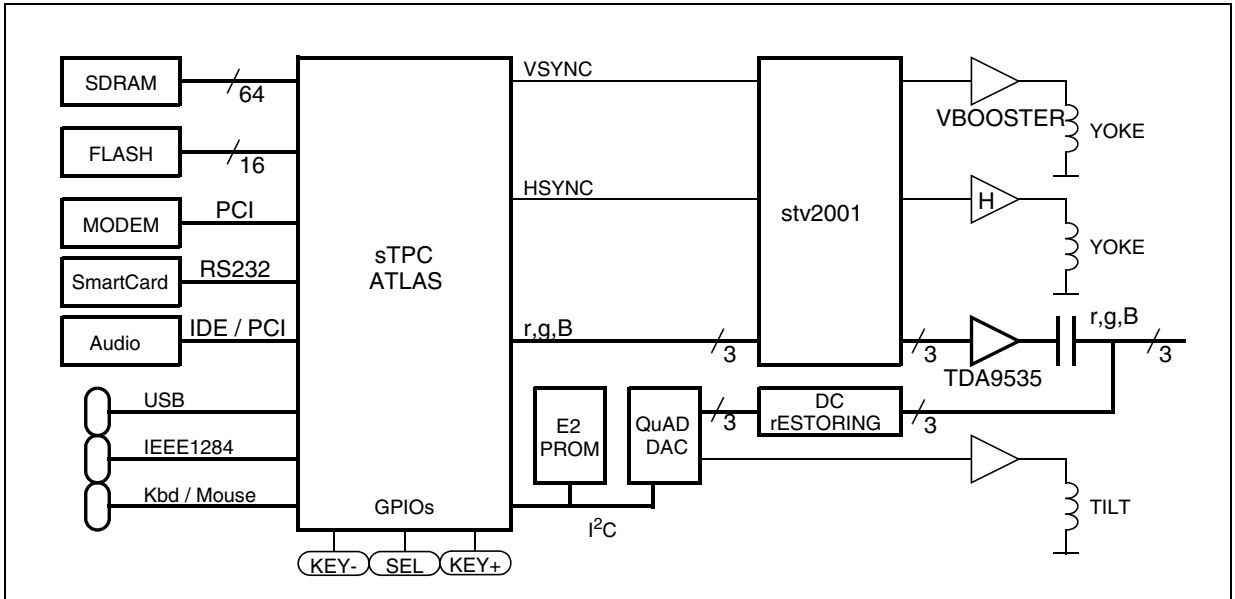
SDRAM
64
FLASH
16
MODEM
PCI
SmartCard
RS232
Audio
IDE / PCI
USB
IEEE1284
Kbd / Mouse
sTPC
ATLAS
GPIOs
KEY-
SEL
KEY+
VSYNC
HSYNC
r,g,B
3
stv2001
VBOOSTER
YOKE
H
YOKE
3
TDA9535
r,g,B
3
E2
PROM
QuAD
DAC
3
DC
rESTORING
3
$I^2C$
TILT